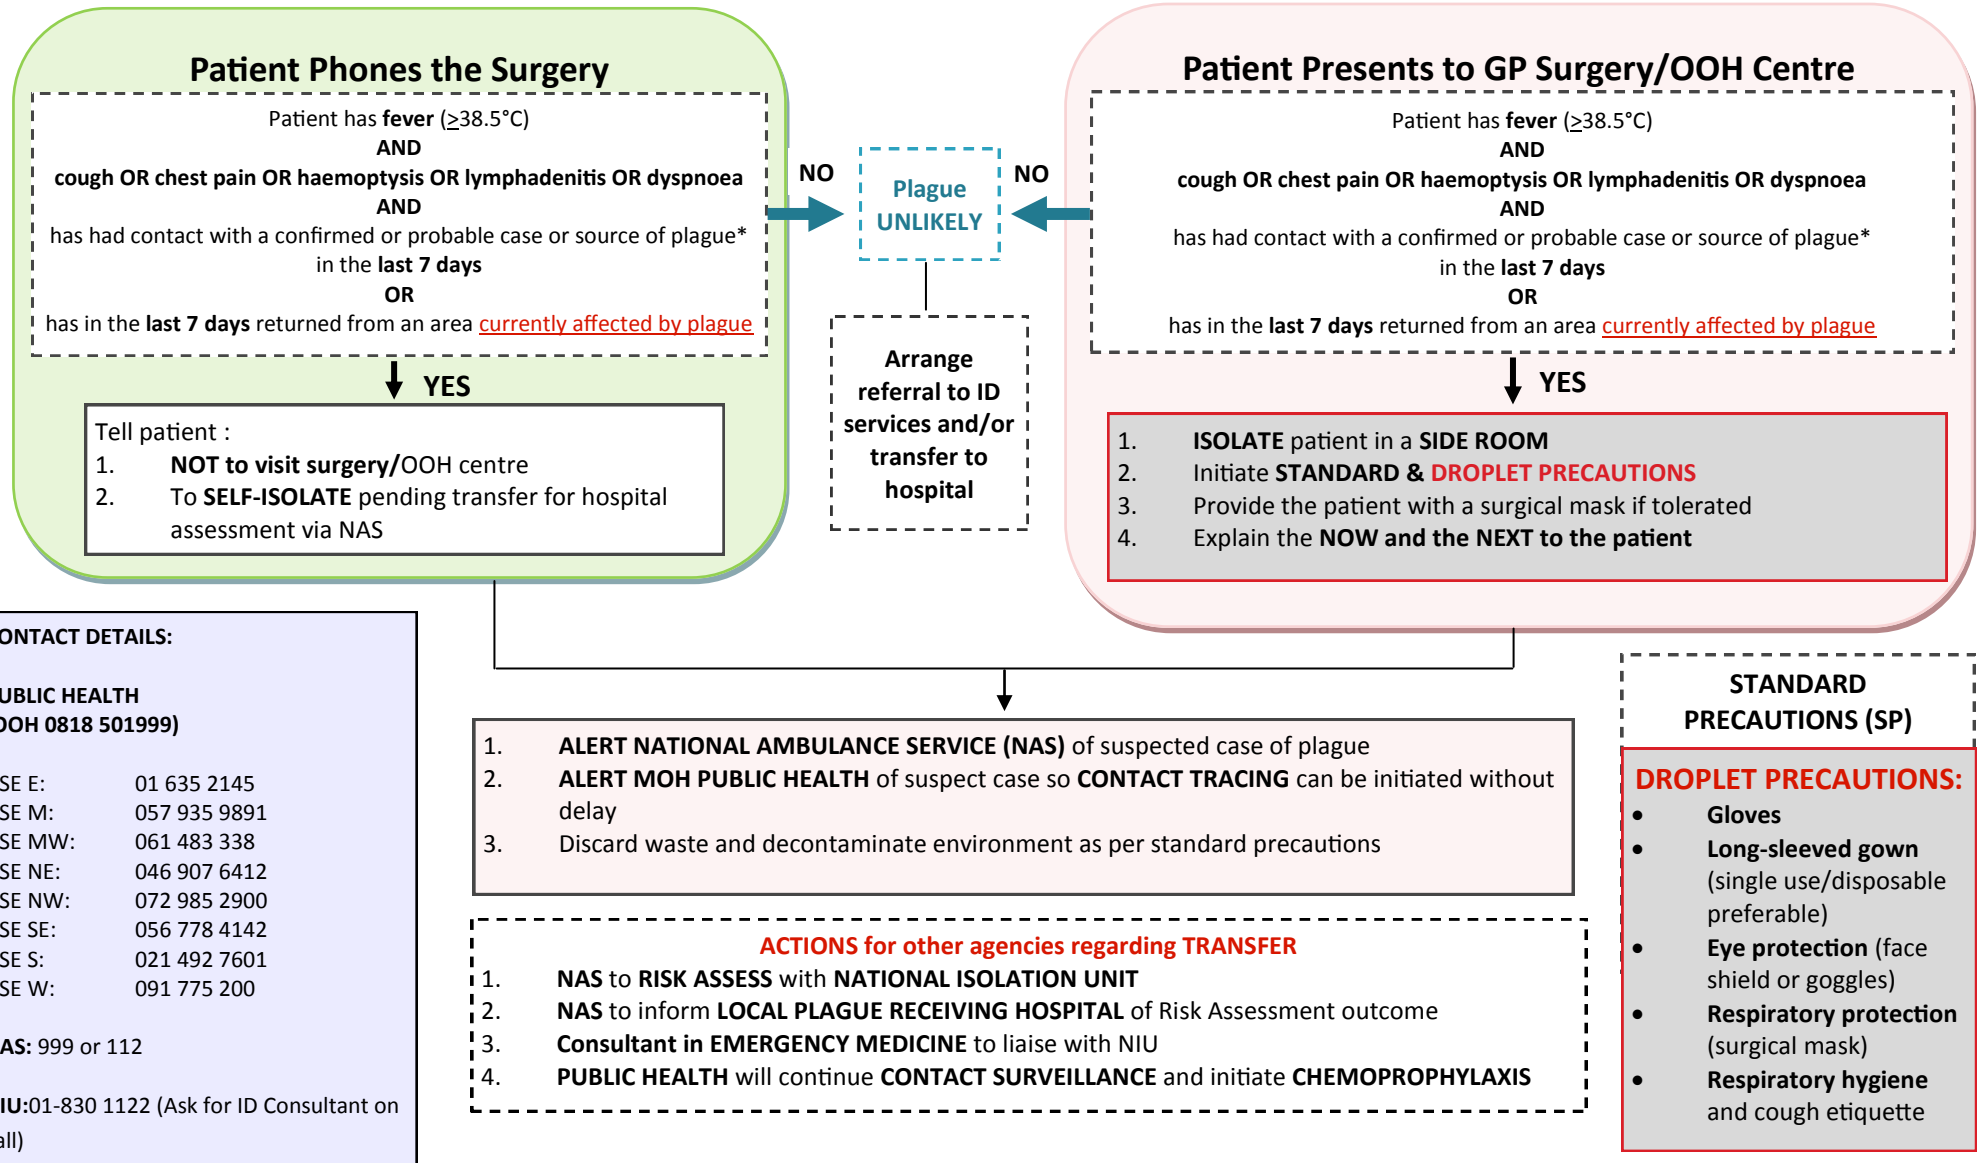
Patient Phones the Surgery

Patient has fever ($\geq$38.5°C)
AND
cough OR chest pain OR haemoptysis OR lymphadenitis OR dyspnoea
AND
has had contact with a confirmed or probable case or source of plague*
in the last 7 days
OR
has in the last 7 days returned from an area currently affected by plague

YES

Tell patient :
1. NOT to visit surgery/OOH centre
2. To SELF-ISOLATE pending transfer for hospital assessment via NAS

NO

Plague UNLIKELY

NO

Arrange referral to ID services and/or transfer to hospital

Patient Presents to GP Surgery/OOH Centre

Patient has fever ($\geq$38.5°C)
AND
cough OR chest pain OR haemoptysis OR lymphadenitis OR dyspnoea
AND
has had contact with a confirmed or probable case or source of plague*
in the last 7 days
OR
has in the last 7 days returned from an area currently affected by plague

YES

1. ISOLATE patient in a SIDE ROOM
2. Initiate STANDARD & DROPLET PRECAUTIONS
3. Provide the patient with a surgical mask if tolerated
4. Explain the NOW and the NEXT to the patient

ONTACT DETAILS:

UBLIC HEALTH
OOH 0818 501999)

| SE E: | 01 635 2145 |
|---|---|
| SE M: | 057 935 9891 |
| SE MW: | 061 483 338 |
| SE NE: | 046 907 6412 |
| SE NW: | 072 985 2900 |
| SE SE: | 056 778 4142 |
| SE S: | 021 492 7601 |
| SE W: | 091 775 200 |

AS: 999 or 112

IU:01-830 1122 (Ask for ID Consultant on all)

1. ALERT NATIONAL AMBULANCE SERVICE (NAS) of suspected case of plague
2. ALERT MOH PUBLIC HEALTH of suspect case so CONTACT TRACING can be initiated without delay
3. Discard waste and decontaminate environment as per standard precautions

ACTIONS for other agencies regarding TRANSFER
1. NAS to RISK ASSESS with NATIONAL ISOLATION UNIT
2. NAS to inform LOCAL PLAGUE RECEIVING HOSPITAL of Risk Assessment outcome
3. Consultant in EMERGENCY MEDICINE to liaise with NIU
4. PUBLIC HEALTH will continue CONTACT SURVEILLANCE and initiate CHEMOPROPHYLAXIS

STANDARD PRECAUTIONS (SP)

DROPLET PRECAUTIONS:
• Gloves
• Long-sleeved gown (single use/disposable preferable)
• Eye protection (face shield or goggles)
• Respiratory protection (surgical mask)
• Respiratory hygiene and cough etiquette